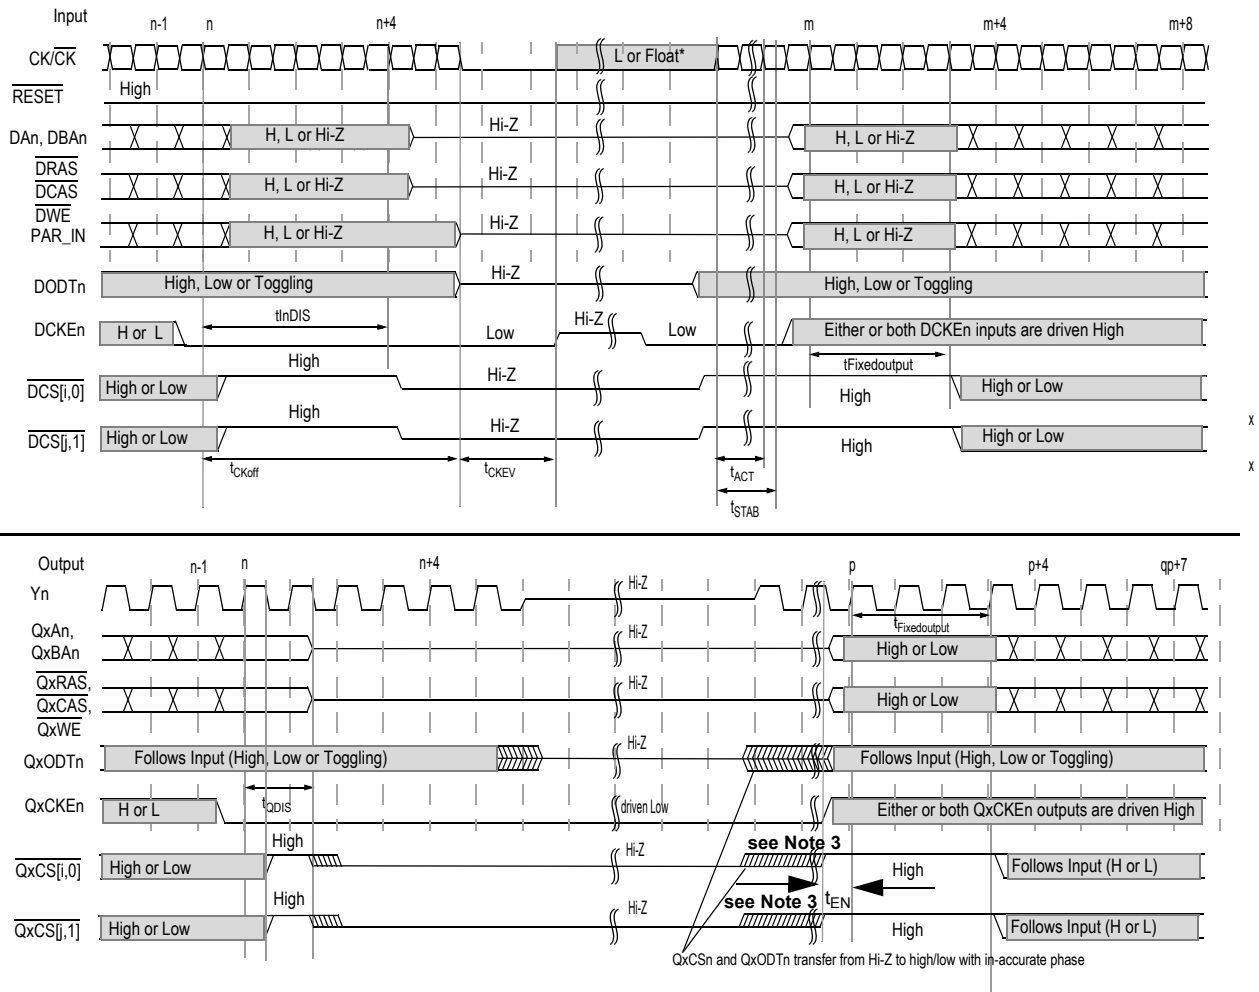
Input

n-1 n n+4 m m+4 m+8

$CK/\overline{CK}$ L or Float*

$\overline{RESET}$ High

DAn, DBAn H, L or Hi-Z Hi-Z H, L or Hi-Z

$\overline{DRAS}$
$\overline{DCAS}$ H, L or Hi-Z Hi-Z H, L or Hi-Z

$\overline{DWE}$
PAR_IN H, L or Hi-Z Hi-Z H, L or Hi-Z

DODTn High, Low or Toggling Hi-Z High, Low or Toggling

DCKEn H or L tInDIS Low Hi-Z Low Either or both DCKEn inputs are driven High

tFixedoutput

$\overline{DCS[i,0]}$ High or Low High Hi-Z High High or Low

$\overline{DCS[j,1]}$ High or Low High Hi-Z High High or Low

$t_{CKoff}$ $t_{CKEV}$ $t_{ACT}$ $t_{STAB}$

x

x

Output

n-1 n n+4 p p+4 qp+7

Yn Hi-Z

$t_{Fixedoutput}$

QxAn, QxBAn Hi-Z High or Low

$\overline{QxRAS}$, $\overline{QxCAS}$, $\overline{QxWE}$ Hi-Z High or Low

QxODTn Follows Input (High, Low or Toggling) Hi-Z Follows Input (High, Low or Toggling)

QxCKEn H or L $t_{QDIS}$ driven Low Either or both QxCKEn outputs are driven High

$\overline{QxCS[i,0]}$ High or Low High Hi-Z see Note 3 High Follows Input (H or L)

$t_{EN}$

$\overline{QxCS[j,1]}$ High or Low High Hi-Z see Note 3 High Follows Input (H or L)

QxCSn and QxODTn transfer from Hi-Z to high/low with in-accurate phase